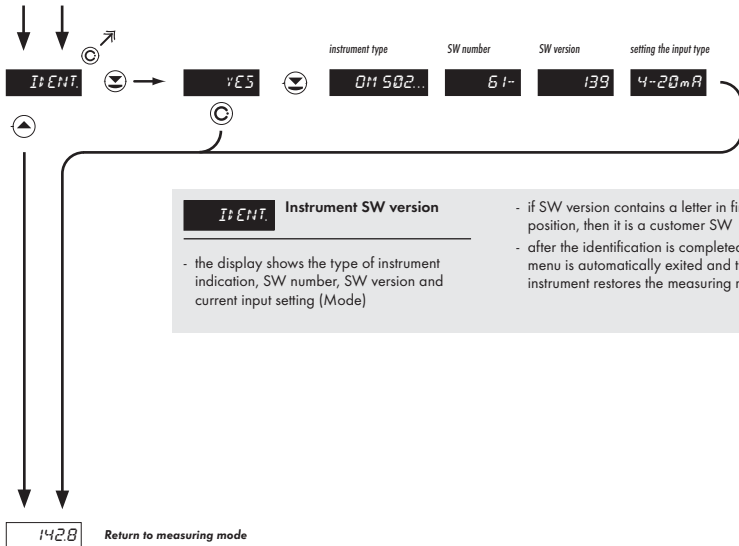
IDENT.

YES

instrument type

OM 502...

SW number

61-

SW version

139

setting the input type

4-20mA

IDENT. Instrument SW version

- the display shows the type of instrument indication, SW number, SW version and current input setting (Mode)

- if SW version contains a letter in fi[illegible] position, then it is a customer SW

- after the identification is complete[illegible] menu is automatically exited and t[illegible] instrument restores the measuring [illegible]

142.8 Return to measuring mode